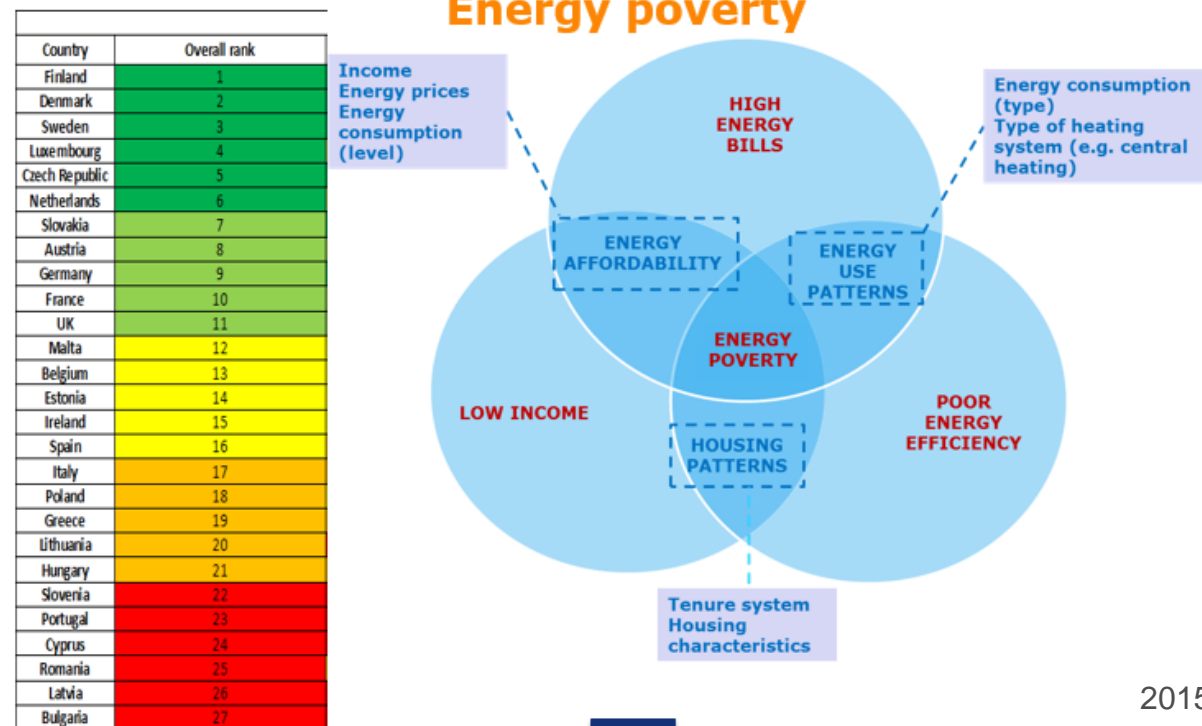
| Country | Overall rank |
|---|---|
| Finland | 1 |
| Denmark | 2 |
| Sweden | 3 |
| Luxembourg | 4 |
| Czech Republic | 5 |
| Netherlands | 6 |
| Slovakia | 7 |
| Austria | 8 |
| Germany | 9 |
| France | 10 |
| UK | 11 |
| Malta | 12 |
| Belgium | 13 |
| Estonia | 14 |
| Ireland | 15 |
| Spain | 16 |
| Italy | 17 |
| Poland | 18 |
| Greece | 19 |
| Lithuania | 20 |
| Hungary | 21 |
| Slovenia | 22 |
| Portugal | 23 |
| Cyprus | 24 |
| Romania | 25 |
| Latvia | 26 |
| Bulgaria | 27 |

Energy poverty

Income
Energy prices
Energy consumption (level)

HIGH ENERGY BILLS

Energy consumption (type)
Type of heating system (e.g. central heating)

ENERGY AFFORDABILITY

ENERGY USE PATTERNS

ENERGY POVERTY

LOW INCOME

POOR ENERGY EFFICIENCY

HOUSING PATTERNS

Tenure system
Housing characteristics

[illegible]